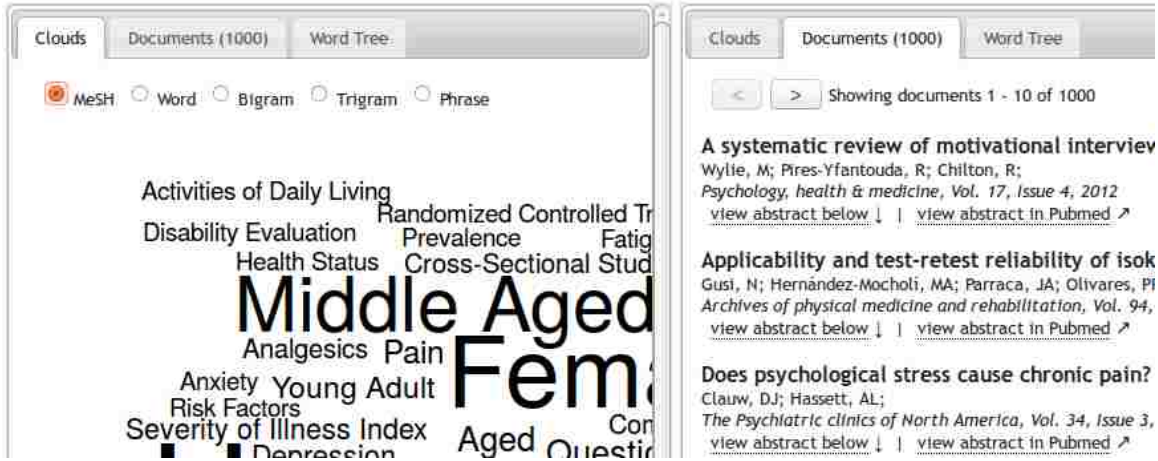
Clouds | Documents (1000) | Word Tree

MeSH Word Bigram Trigram Phrase

Activities of Daily Living
Randomized Controlled Tr
Disability Evaluation
Prevalence
Fatig
Health Status
Cross-Sectional Stud
Middle Aged
Analgesics
Pain
Fem
Anxiety
Young Adult
Risk Factors
Severity of Illness Index
Aged
Con
Questio
Depression

Clouds | Documents (1000) | Word Tree

< > Showing documents 1 - 10 of 1000

A systematic review of motivational interview
Wylie, M; Pires-Yfantouda, R; Chilton, R;
Psychology, health & medicine, Vol. 17, Issue 4, 2012
view abstract below ↓ | view abstract in Pubmed ↗

Applicability and test-retest reliability of isok
Gusi, N; Hernández-Mocholi, MA; Parraca, JA; Olivares, P
Archives of physical medicine and rehabilitation, Vol. 94,
view abstract below ↓ | view abstract in Pubmed ↗

Does psychological stress cause chronic pain?
Clauw, DJ; Hassett, AL;
The Psychiatric clinics of North America, Vol. 34, Issue 3,
view abstract below ↓ | view abstract in Pubmed ↗